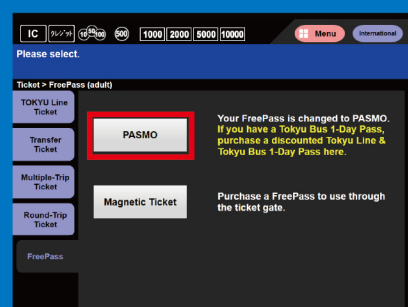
IC クレジット 10 50 100 500 1000 2000 5000 10000 Menu International

Please select.

Ticket > FreePass (adult)

TOKYU Line Ticket

Transfer Ticket

Multiple-Trip Ticket

Round-Trip Ticket

FreePass

PASMO

Your FreePass is changed to PASMO. If you have a Tokyu Bus 1-Day Pass, purchase a discounted Tokyu Line & Tokyu Bus 1-Day Pass here.

Magnetic Ticket

Purchase a FreePass to use through the ticket gate.